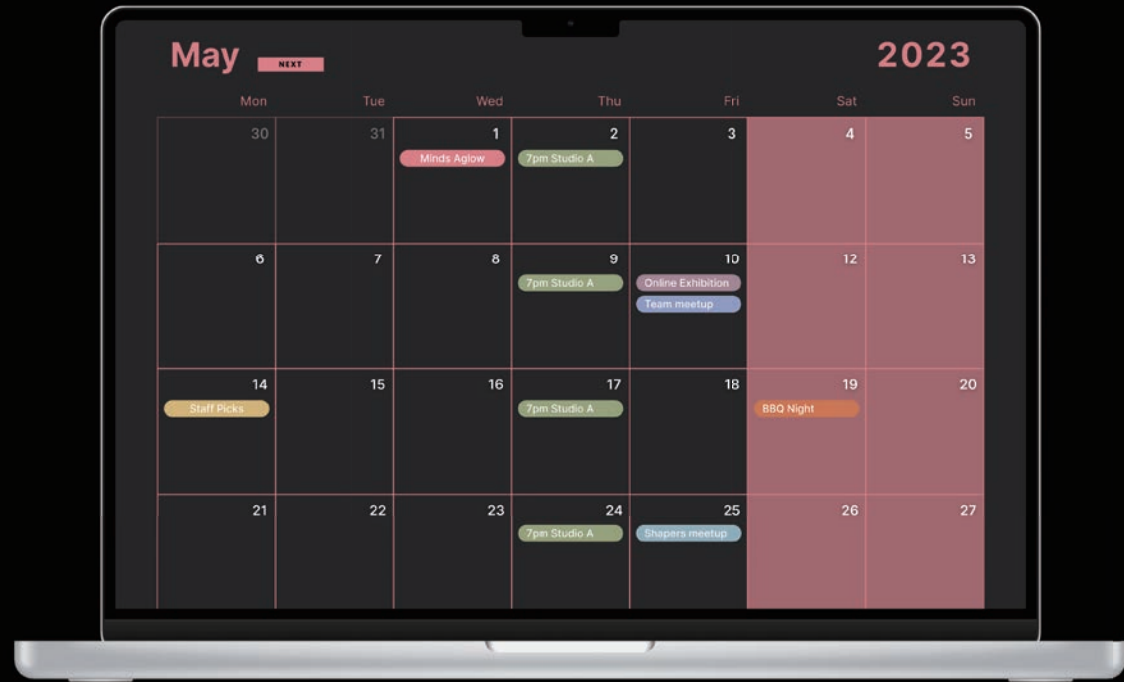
May NEXT 2023

| Mon | Tue | Wed | Thu | Fri | Sat | Sun |
|---|---|---|---|---|---|---|
| 30 | 31 | 1 Minds Aglow | 2 7pm Studio A | 3 | 4 | 5 |
| 6 | 7 | 8 | 9 7pm Studio A | 10 Online Exhibition Team meetup | 12 | 13 |
| 14 Staff Picks | 15 | 16 | 17 7pm Studio A | 18 | 19 BBQ Night | 20 |
| 21 | 22 | 23 | 24 7pm Studio A | 25 Shapers meetup | 26 | 27 |